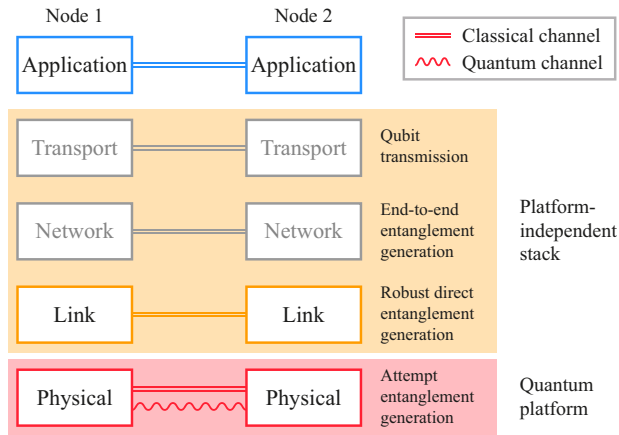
Node 1

Node 2

Classical channel

Quantum channel

Application

Application

Transport

Transport

Qubit transmission

Network

Network

End-to-end entanglement generation

Platform-independent stack

Link

Link

Robust direct entanglement generation

Physical

Physical

Attempt entanglement generation

Quantum platform